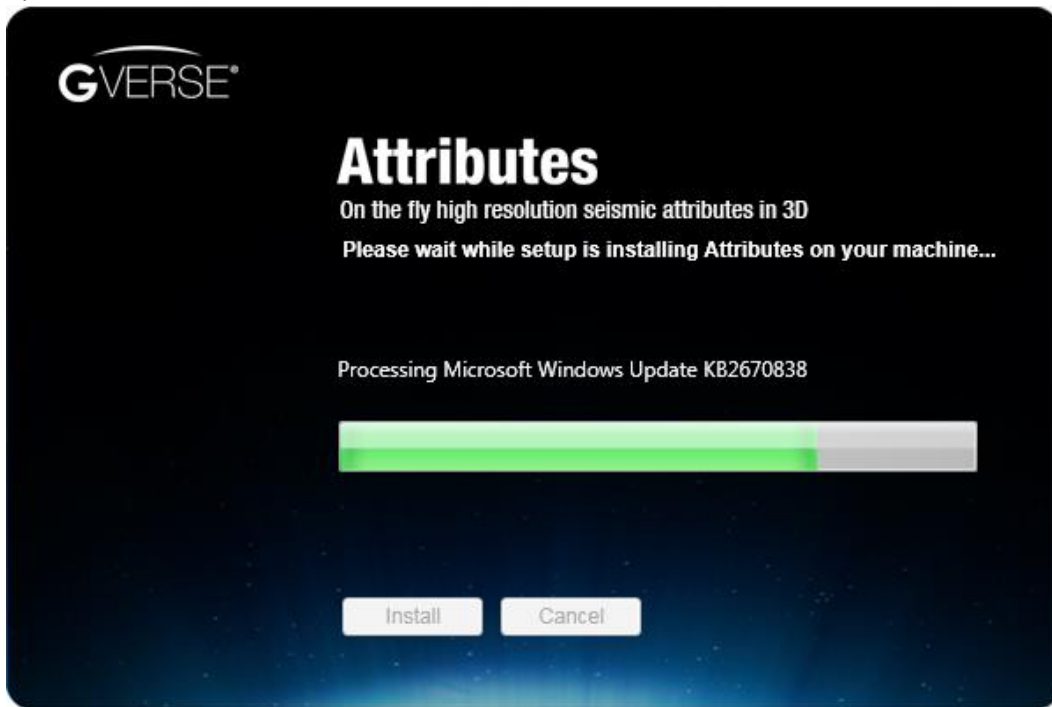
GVERSE®

Attributes

On the fly high resolution seismic attributes in 3D

Please wait while setup is installing Attributes on your machine...

Processing Microsoft Windows Update KB2670838

Install Cancel